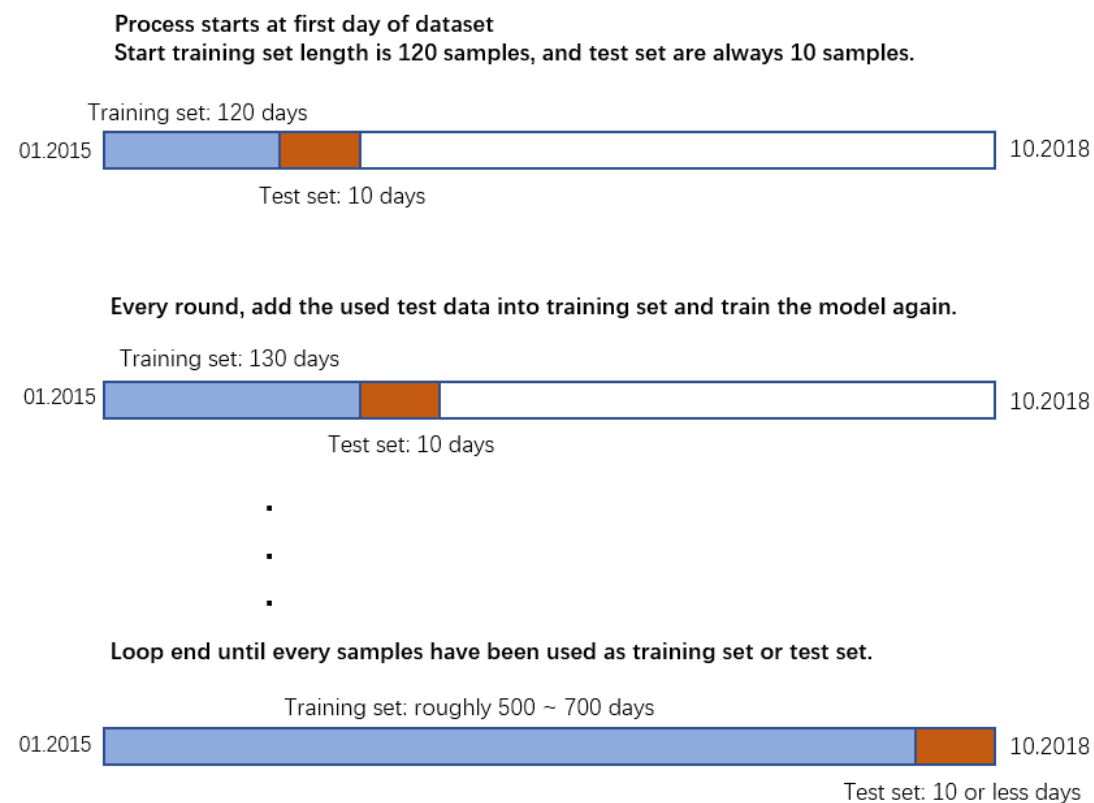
Process starts at first day of dataset
Start training set length is 120 samples, and test set are always 10 samples.

Training set: 120 days

01.2015

10.2018

Test set: 10 days

Every round, add the used test data into training set and train the model again.

Training set: 130 days

01.2015

10.2018

Test set: 10 days

.
.
.

Loop end until every samples have been used as training set or test set.

Training set: roughly 500 ~ 700 days

01.2015

10.2018

Test set: 10 or less days